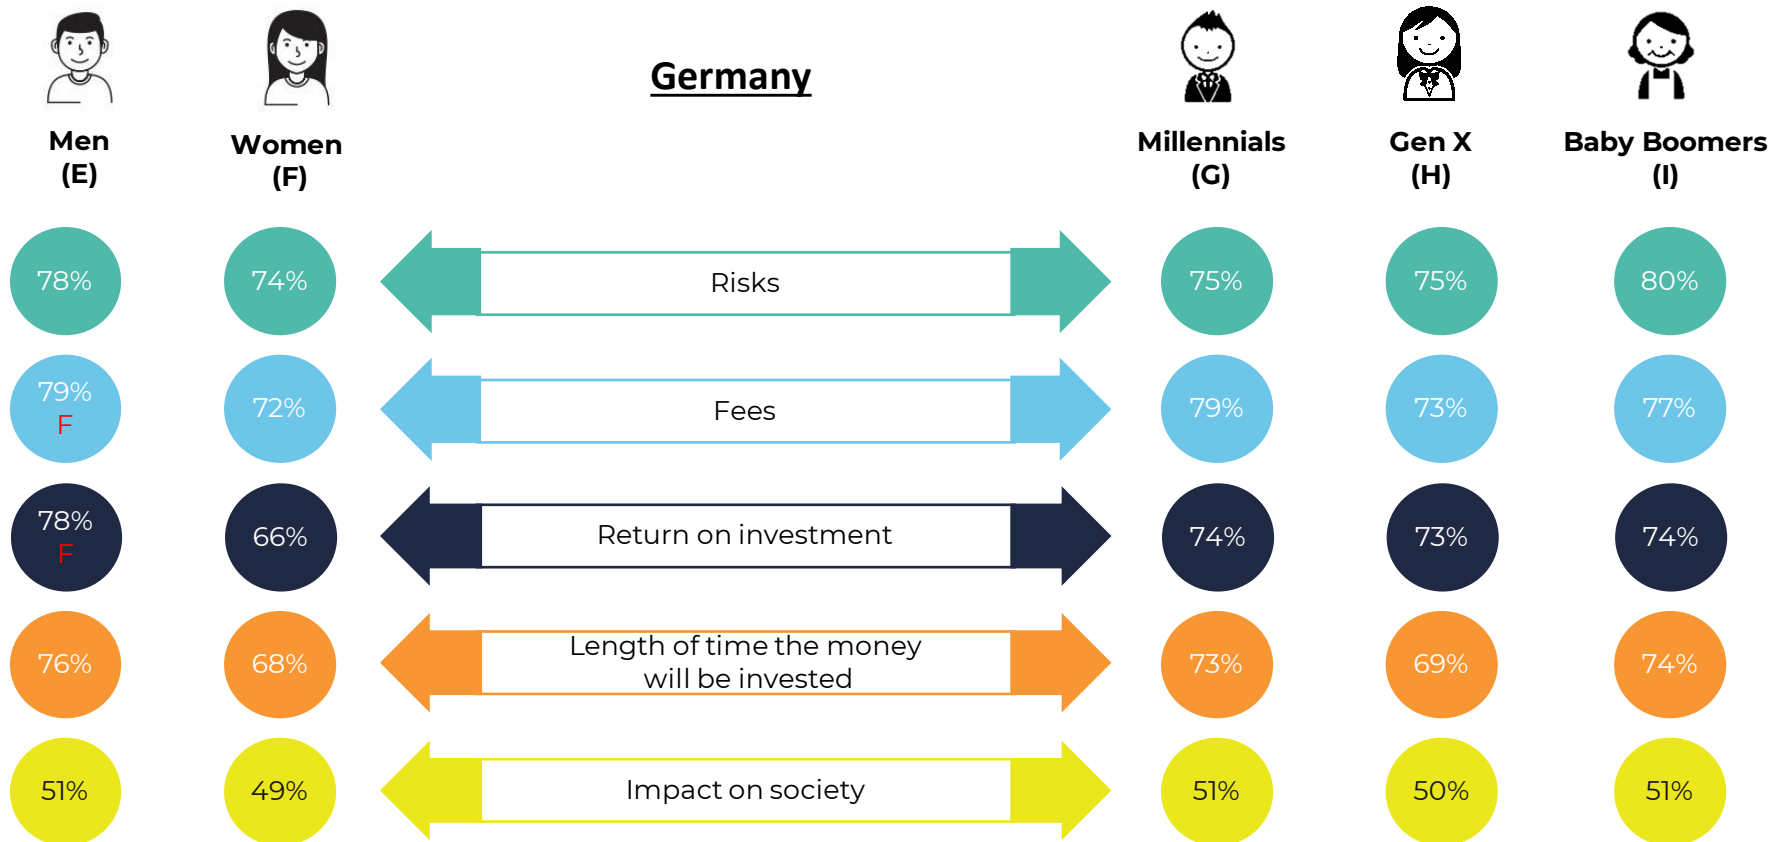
Men
(E)

Women
(F)

Germany

Millennials
(G)

Gen X
(H)

Baby Boomers
(I)

78%

74%

Risks

75%

75%

80%

79%
F

72%

Fees

79%

73%

77%

78%
F

66%

Return on investment

74%

73%

74%

76%

68%

Length of time the money will be invested

73%

69%

74%

51%

49%

Impact on society

51%

50%

51%